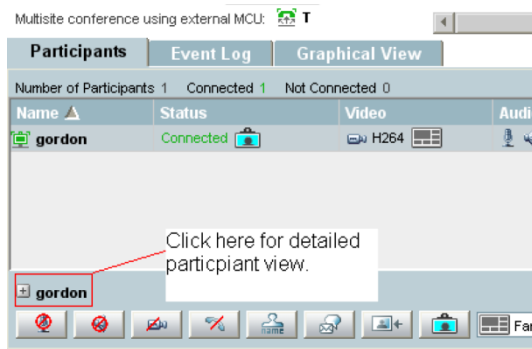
Multisite conference using external MCU: T

Participants | Event Log | Graphical View

Number of Participants 1 Connected 1 Not Connected 0

| Name | Status | Video | Audi |
|---|---|---|---|
| gordon | Connected | H264 | |

Click here for detailed particpiant view.

gordon

name

Fa